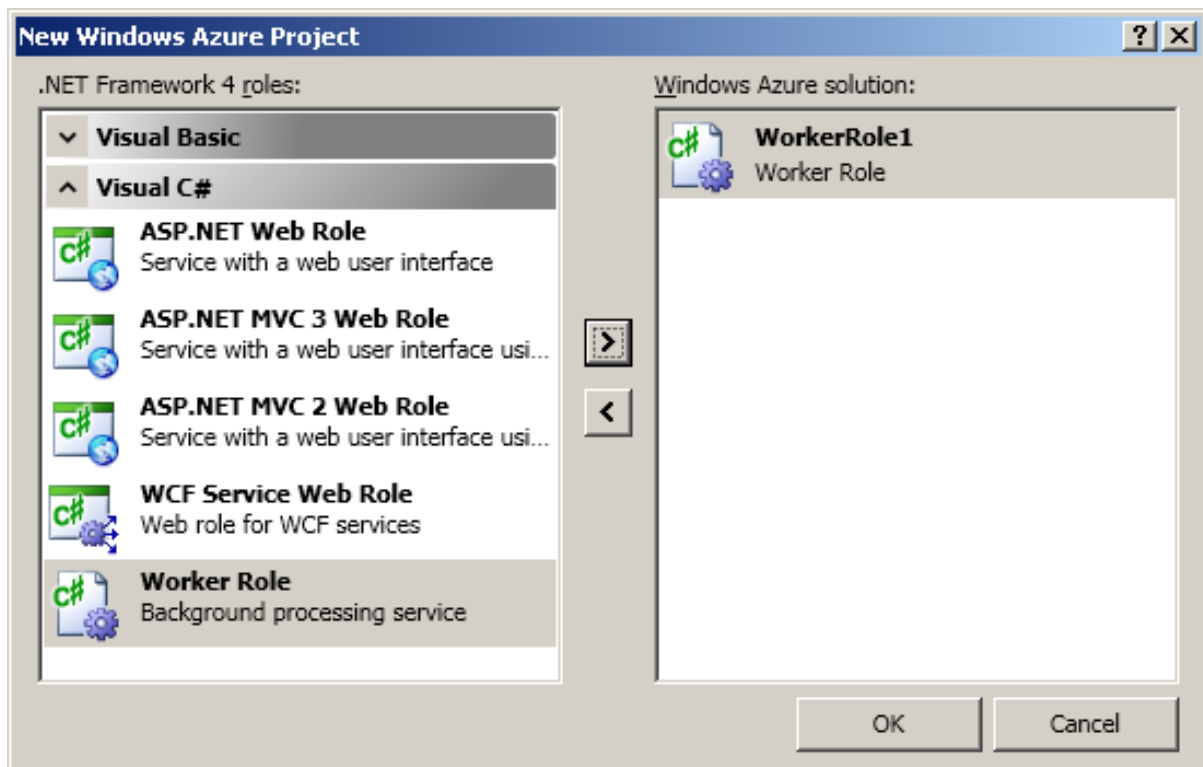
New Windows Azure Project

? X

.NET Framework 4 roles:

Visual Basic

Visual C#

ASP.NET Web Role
Service with a web user interface

ASP.NET MVC 3 Web Role
Service with a web user interface usi...

ASP.NET MVC 2 Web Role
Service with a web user interface usi...

WCF Service Web Role
Web role for WCF services

Worker Role
Background processing service

>

<

Windows Azure solution:

WorkerRole1
Worker Role

OK

Cancel